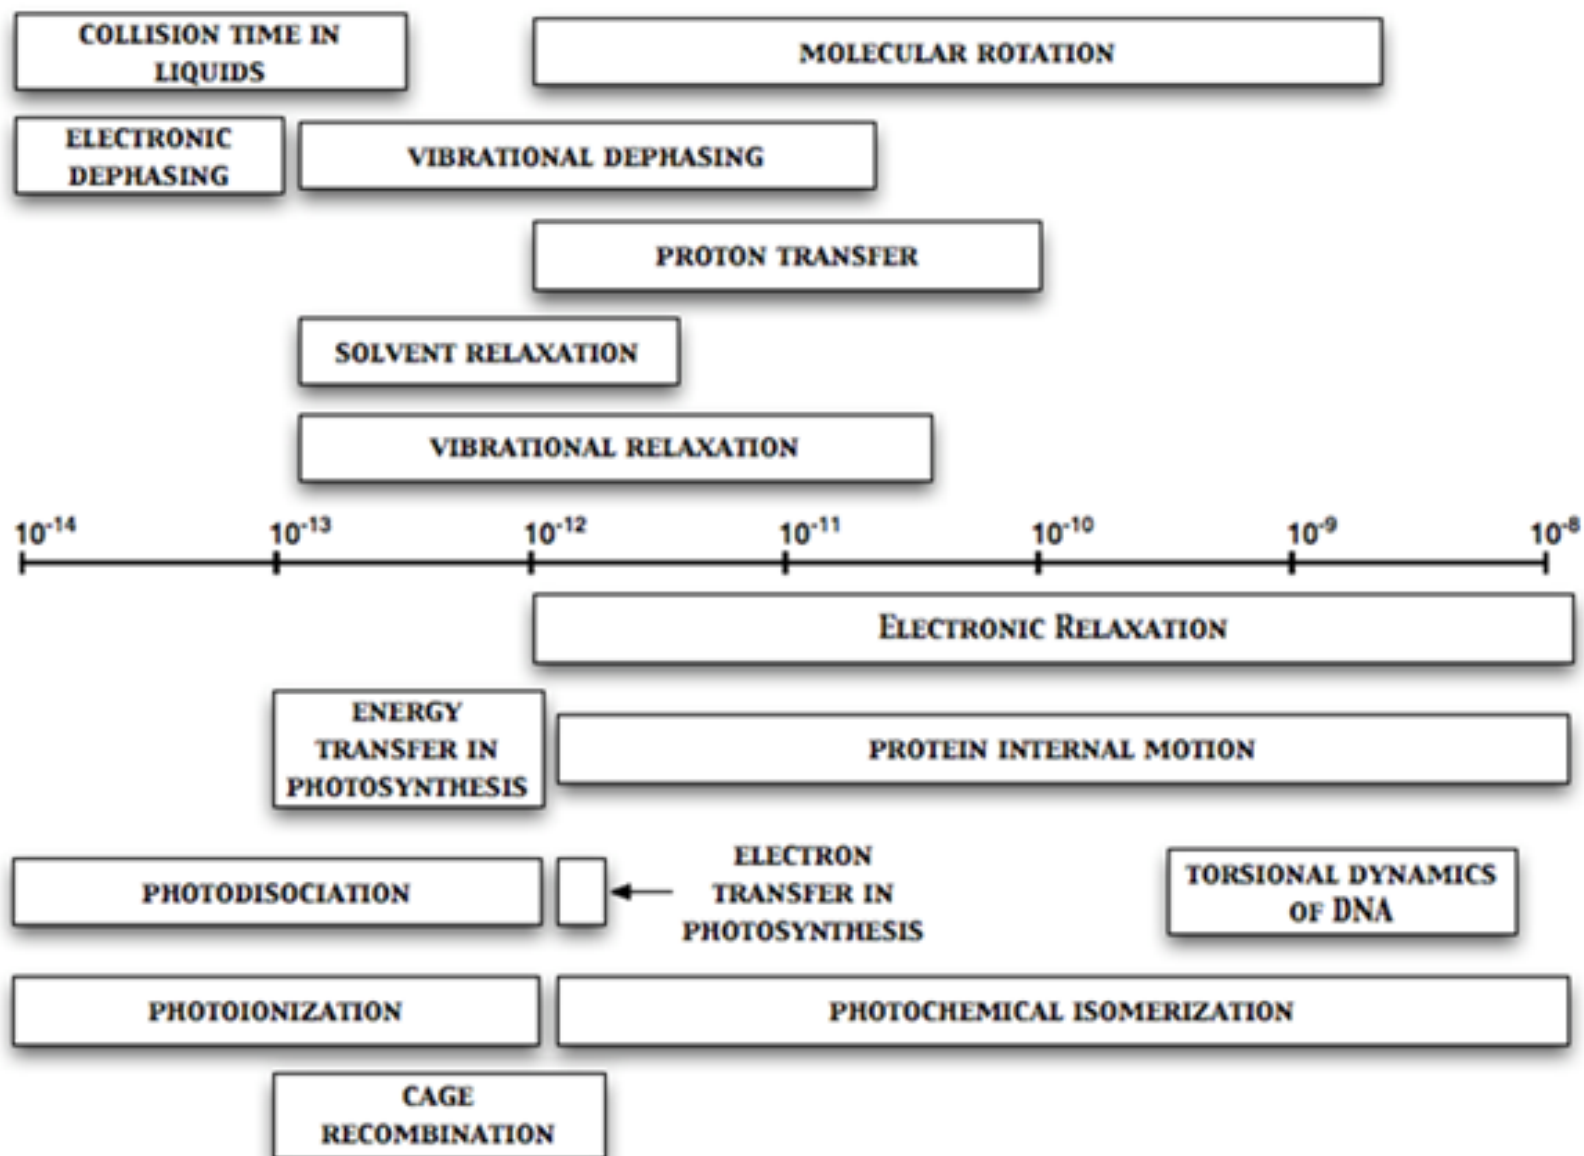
COLLISION TIME IN LIQUIDS

MOLECULAR ROTATION

ELECTRONIC DEPHASING

VIBRATIONAL DEPHASING

PROTON TRANSFER

SOLVENT RELAXATION

VIBRATIONAL RELAXATION

$10^{-14}$ $10^{-13}$ $10^{-12}$ $10^{-11}$ $10^{-10}$ $10^{-9}$ $10^{-8}$

ELECTRONIC RELAXATION

ENERGY TRANSFER IN PHOTOSYNTHESIS

PROTEIN INTERNAL MOTION

PHOTODISOCIATION

ELECTRON TRANSFER IN PHOTOSYNTHESIS

TORSIONAL DYNAMICS OF DNA

PHOTOIONIZATION

PHOTOCHEMICAL ISOMERIZATION

CAGE RECOMBINATION